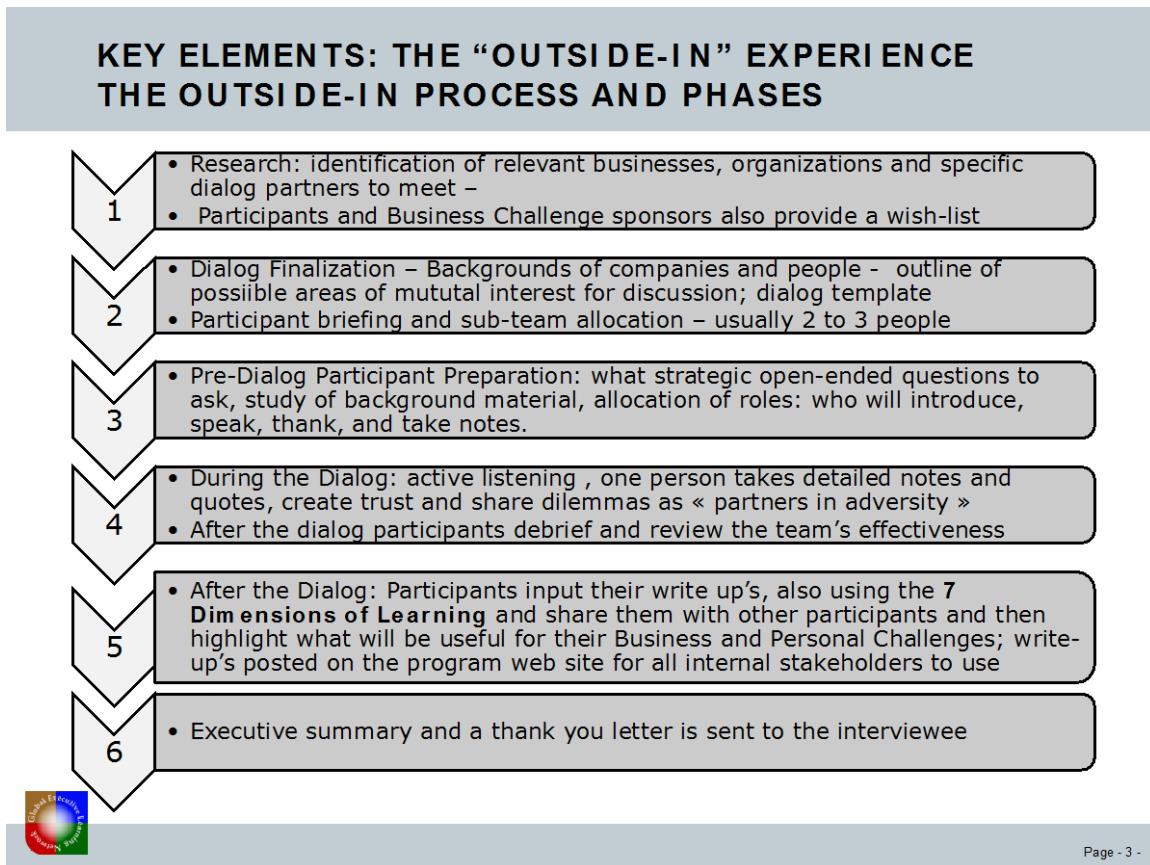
KEY ELEMENTS: THE "OUTSIDE-IN" EXPERIENCE
THE OUTSIDE-IN PROCESS AND PHASES

1

• Research: identification of relevant businesses, organizations and specific dialog partners to meet –
• Participants and Business Challenge sponsors also provide a wish-list

2

• Dialog Finalization – Backgrounds of companies and people - outline of possiible areas of mututal interest for discussion; dialog template
• Participant briefing and sub-team allocation – usually 2 to 3 people

3

• Pre-Dialog Participant Preparation: what strategic open-ended questions to ask, study of background material, allocation of roles: who will introduce, speak, thank, and take notes.

4

• During the Dialog: active listening , one person takes detailed notes and quotes, create trust and share dilemmas as « partners in adversity »
• After the dialog participants debrief and review the team's effectiveness

5

• After the Dialog: Participants input their write up's, also using the **7 Dimensions of Learning** and share them with other participants and then highlight what will be useful for their Business and Personal Challenges; write-up's posted on the program web site for all internal stakeholders to use

6

• Executive summary and a thank you letter is sent to the interviewee

Global Executive Learning Network

Page - 3 -